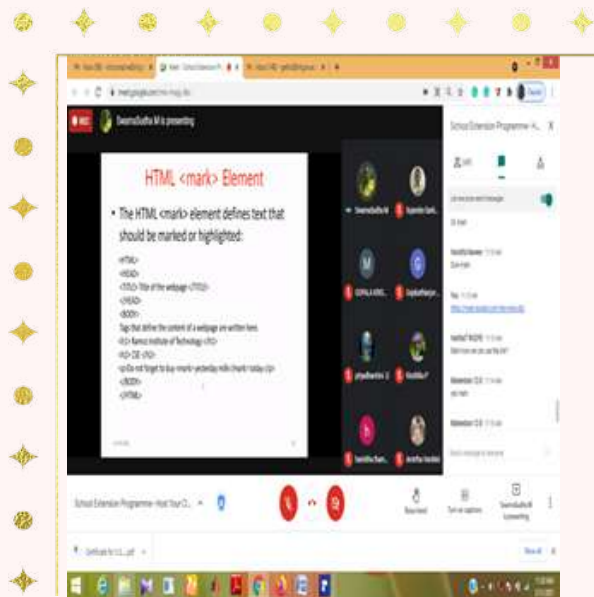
SwarnaSudha M is presenting

HTML <mark> Element

• The HTML <mark> element defines text that should be marked or highlighted:

<HTML>
<HEAD>
<TITLE> Title of the webpage </TITLE>
</HEAD>
<BODY>
Tags that define the content of a webpage are written here.
<h1> Ramco Institute of Technology </h1>
<h3> CSE </h3>
<p>Do not forget to buy <mark>yesterday milk</mark> today.</p>
</BODY>
</HTML>

School Extension Programme - H...

School Extension Programme - Host Your O...

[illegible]